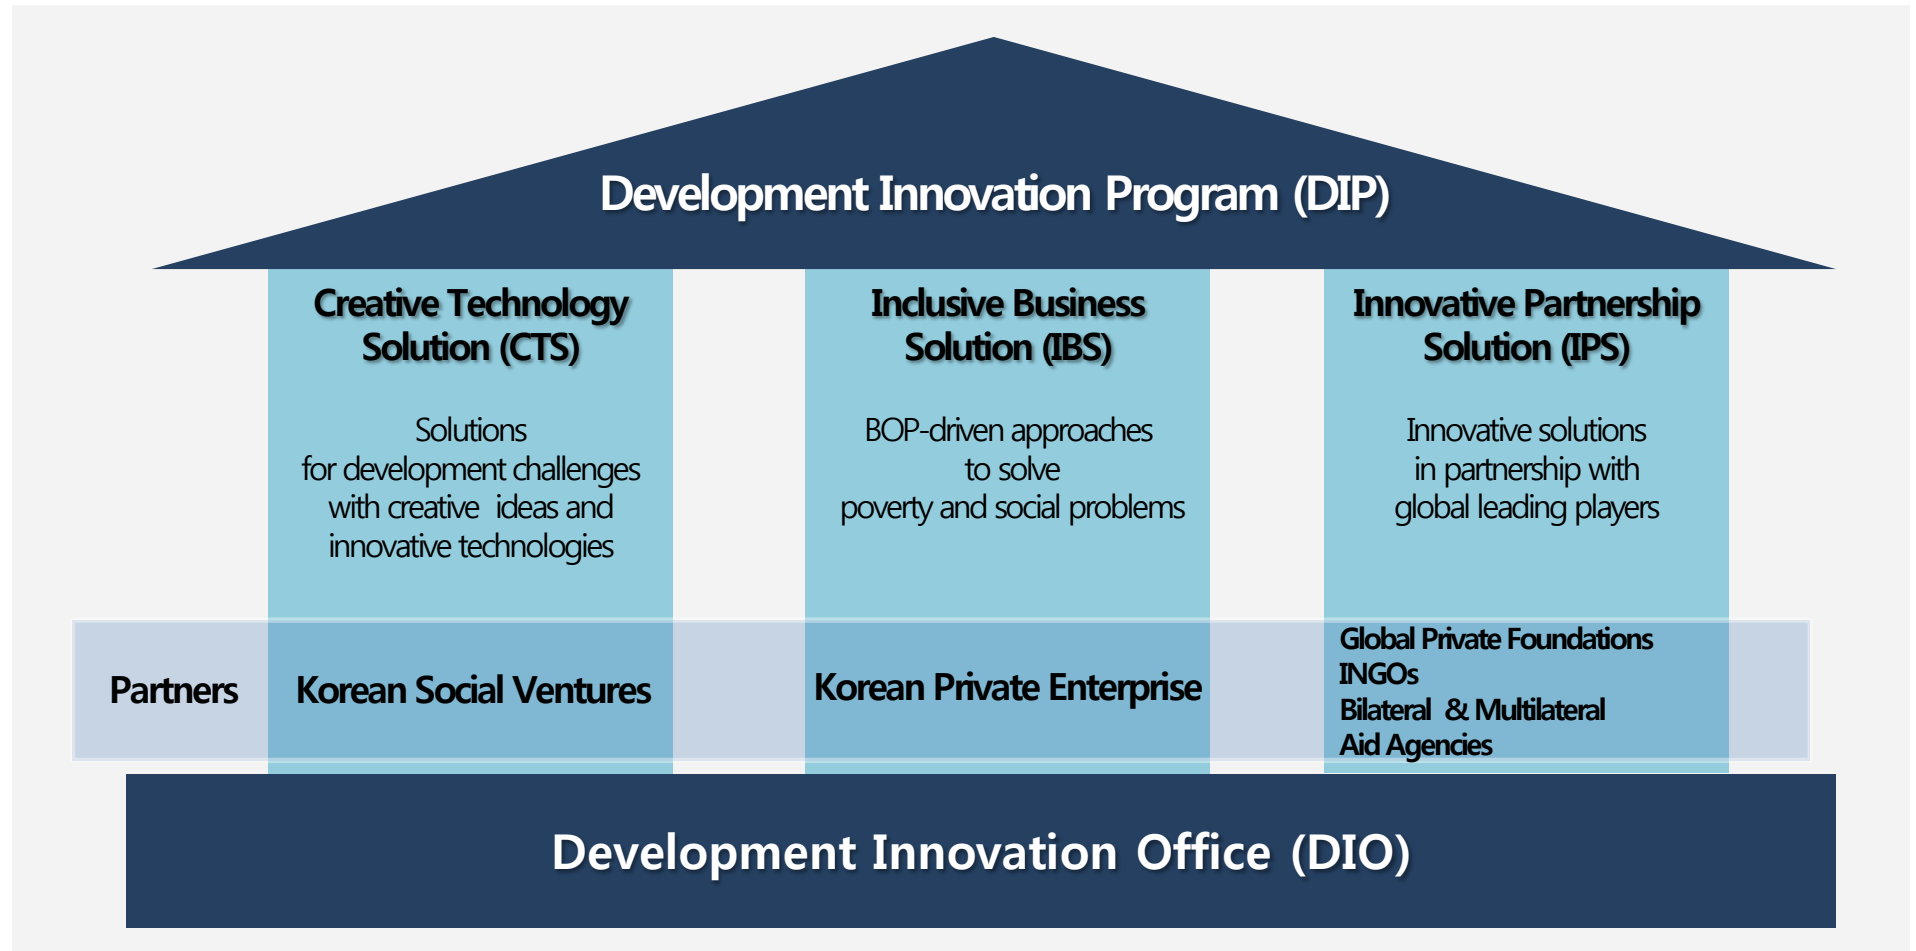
Development Innovation Program (DIP)

Creative Technology Solution (CTS)

Solutions for development challenges with creative ideas and innovative technologies

Inclusive Business Solution (IBS)

BOP-driven approaches to solve poverty and social problems

Innovative Partnership Solution (IPS)

Innovative solutions in partnership with global leading players

Partners

Korean Social Ventures

Korean Private Enterprise

Global Private Foundations
INGOs
Bilateral & Multilateral
Aid Agencies

Development Innovation Office (DIO)